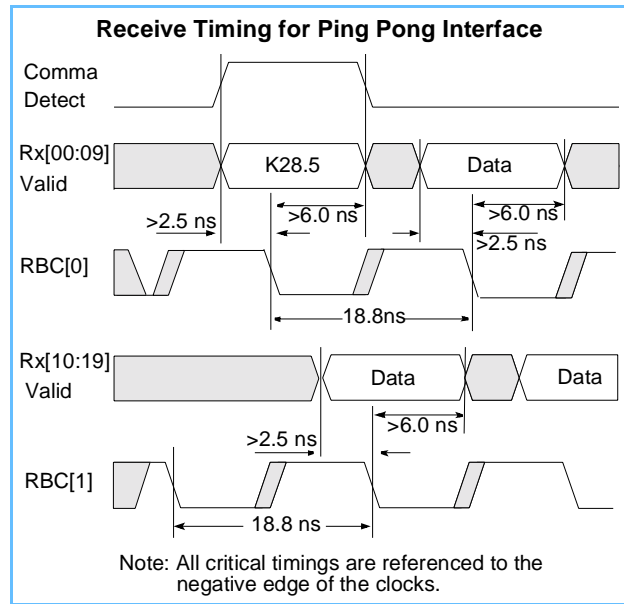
Receive Timing for Ping Pong Interface

Comma Detect

Rx[00:09] Valid

K28.5

Data

>2.5 ns

>6.0 ns

>6.0 ns

>2.5 ns

RBC[0]

18.8ns

Rx[10:19] Valid

Data

Data

>6.0 ns

>2.5 ns

RBC[1]

18.8 ns

Note: All critical timings are referenced to the negative edge of the clocks.